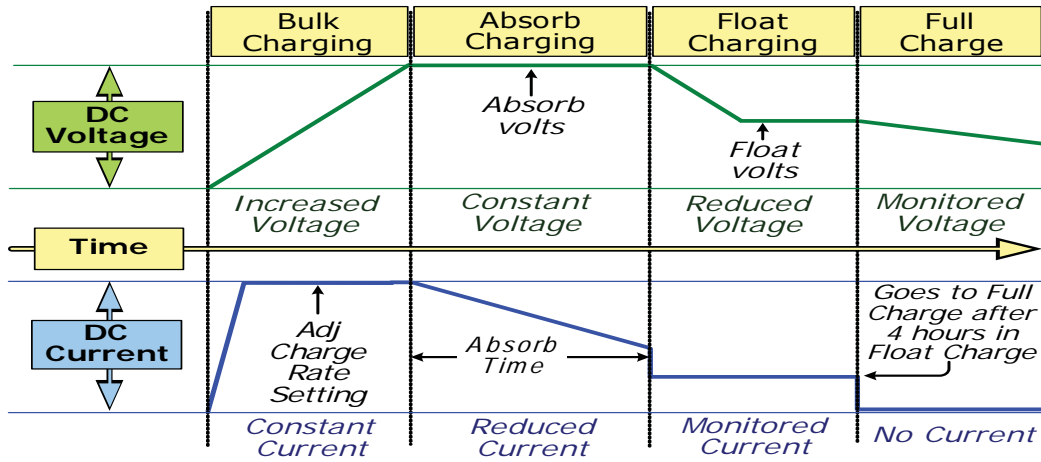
Bulk Charging

Absorb Charging

Float Charging

Full Charge

DC Voltage

Absorb volts

Float volts

Increased Voltage

Constant Voltage

Reduced Voltage

Monitored Voltage

Time

DC Current

Adj Charge Rate Setting

Absorb Time

Goes to Full Charge after 4 hours in Float Charge

Constant Current

Reduced Current

Monitored Current

No Current